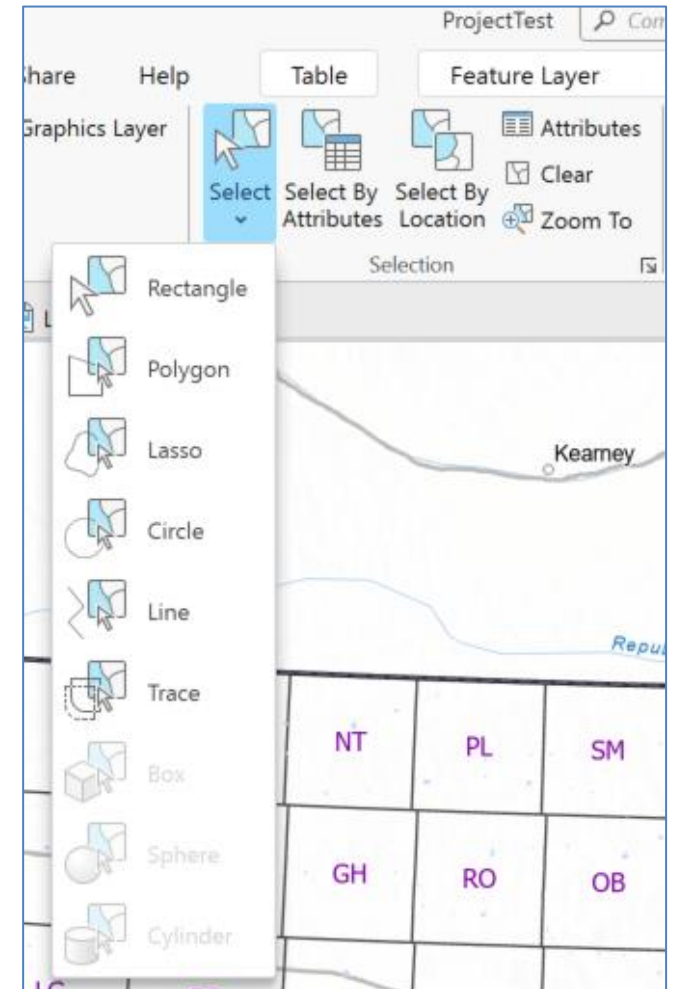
ProjectTest
Com
hare
Help
Table
Feature Layer
Graphics Layer
Select
Select By Attributes
Select By Location
Attributes
Clear
Zoom To
Selection
Rectangle
Polygon
Lasso
Circle
Line
Trace
Box
Sphere
Cylinder
Kearney
Repu
NT
PL
SM
GH
RO
OB